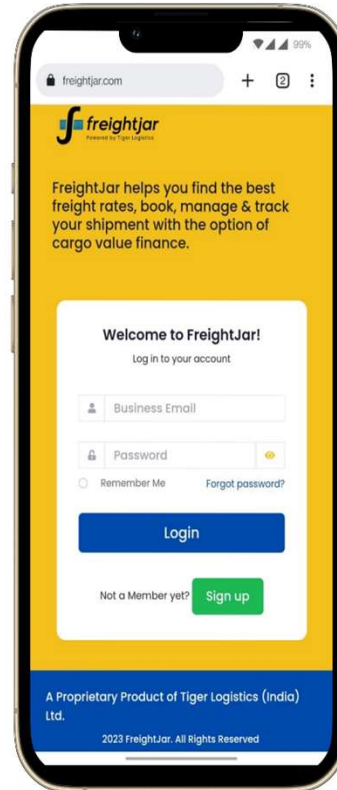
99%

freightjar.com

2

freightjar
Powered by Tiger Logistics

FreightJar helps you find the best freight rates, book, manage & track your shipment with the option of cargo value finance.

Welcome to FreightJar!

Log in to your account

Business Email

Password

Remember Me

Forgot password?

Login

Not a Member yet?

Sign up

A Proprietary Product of Tiger Logistics (India) Ltd.

2023 FreightJar. All Rights Reserved